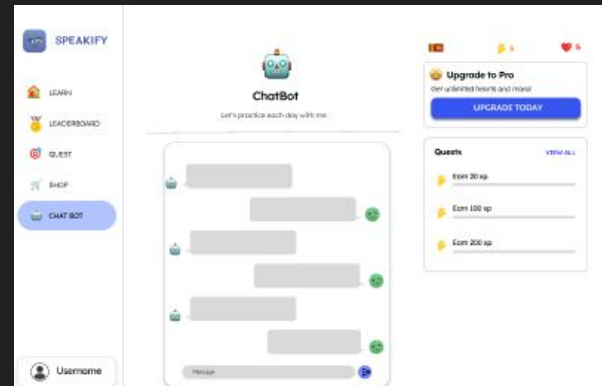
SPEAKIFY

LEARN

LEADERBOARD

QUEST

SHOP

CHAT BOT

Username

ChatBot

Let's practice each day with me

Message

5

5

Upgrade to Pro

Get unlimited hearts and more!

UPGRADE TODAY

Quests

VIEW ALL

Earn 20 xp

Earn 100 xp

Earn 200 xp